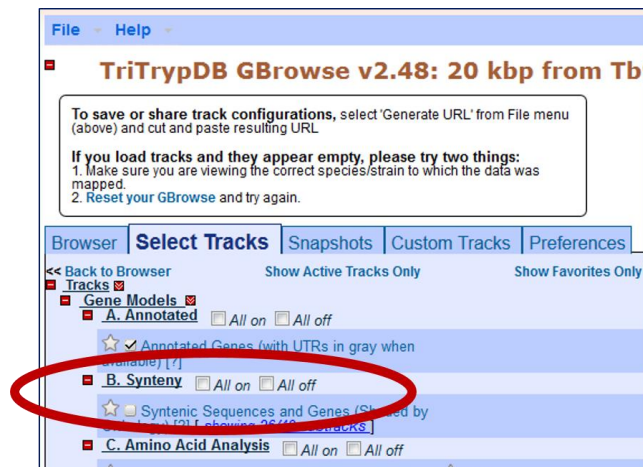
File Help

TriTrypDB GBrowse v2.48: 20 kbp from Tb

To save or share track configurations, select 'Generate URL' from File menu (above) and cut and paste resulting URL

If you load tracks and they appear empty, please try two things:
1. Make sure you are viewing the correct species/strain to which the data was mapped.
2. Reset your GBrowse and try again.

Browser | Select Tracks | Snapshots | Custom Tracks | Preferences

<< Back to Browser   Show Active Tracks Only   Show Favorites Only

Tracks
Gene Models
A. Annotated   All on   All off
Annotated Genes (with UTRs in gray when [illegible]) [?]
B. Synteny   All on   All off
Syntenic Sequences and Genes (Sh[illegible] by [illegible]) [?] [ showing 26/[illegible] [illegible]tracks ]
C. Amino Acid Analysis   All on   All off